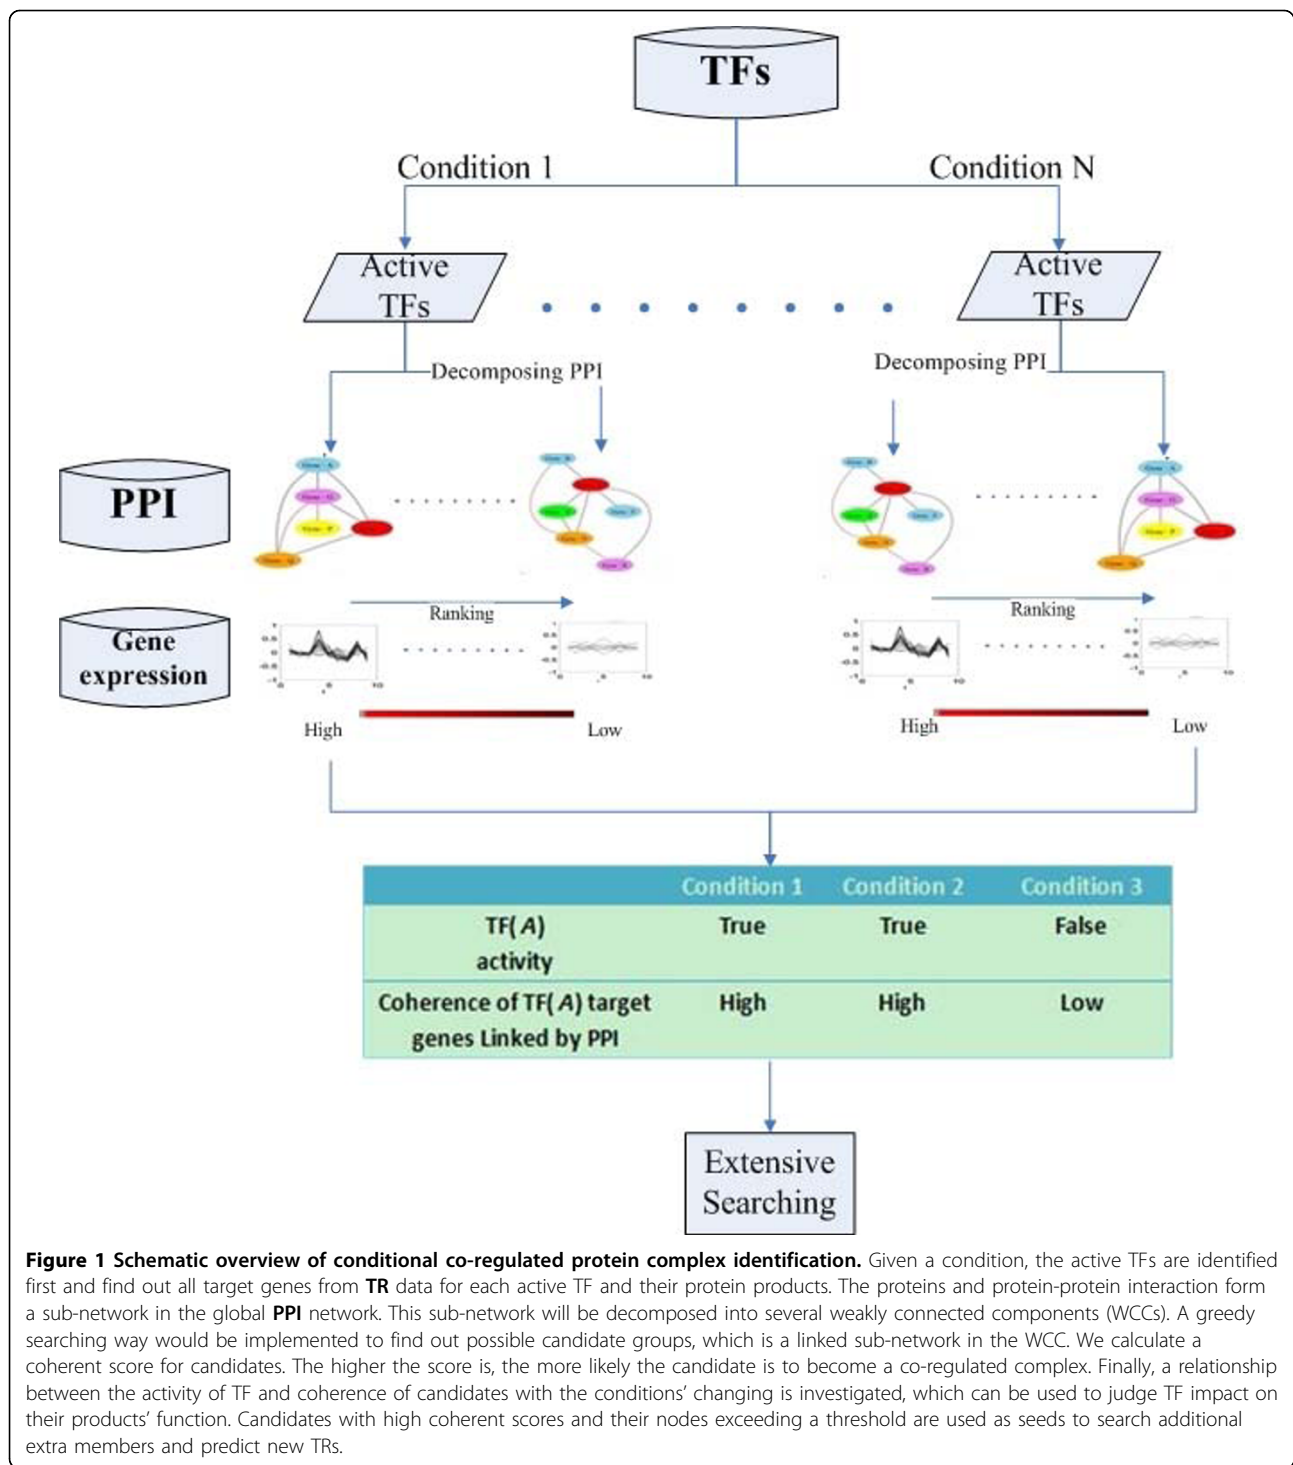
TFs

Condition 1

Condition N

Active TFs

Active TFs

Decomposing PPI

Decomposing PPI

PPI

Gene expression

Ranking

Ranking

High

Low

High

Low

| | Condition 1 | Condition 2 | Condition 3 |
|---|---|---|---|
| TF( $A$ ) activity | True | True | False |
| Coherence of TF( $A$ ) target genes Linked by PPI | High | High | Low |

Extensive Searching

**Figure 1 Schematic overview of conditional co-regulated protein complex identification.** Given a condition, the active TFs are identified first and find out all target genes from **TR** data for each active TF and their protein products. The proteins and protein-protein interaction form a sub-network in the global **PPI** network. This sub-network will be decomposed into several weakly connected components (WCCs). A greedy searching way would be implemented to find out possible candidate groups, which is a linked sub-network in the WCC. We calculate a coherent score for candidates. The higher the score is, the more likely the candidate is to become a co-regulated complex. Finally, a relationship between the activity of TF and coherence of candidates with the conditions' changing is investigated, which can be used to judge TF impact on their products' function. Candidates with high coherent scores and their nodes exceeding a threshold are used as seeds to search additional extra members and predict new TRs.